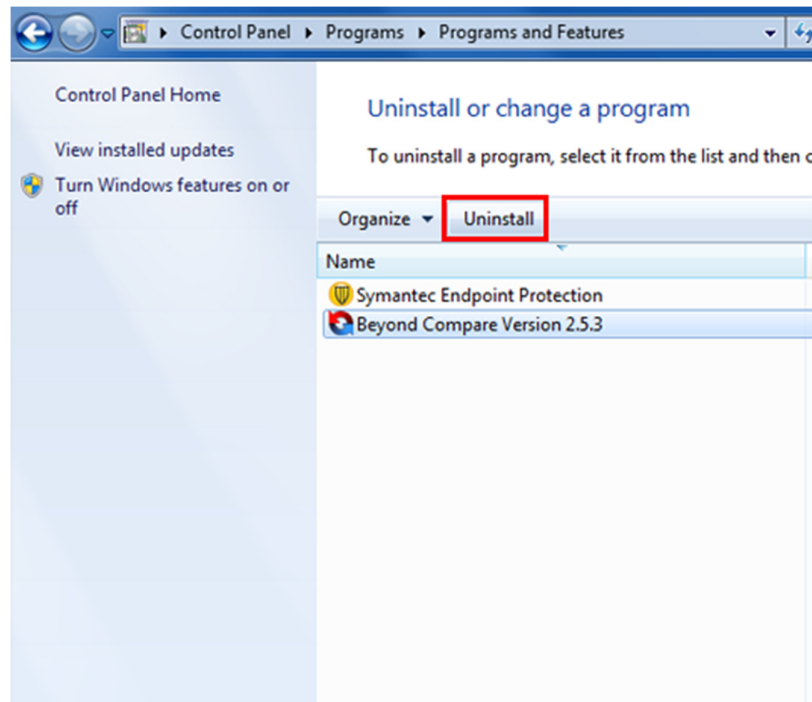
Control Panel ▸ Programs ▸ Programs and Features

Control Panel Home

View installed updates

Turn Windows features on or off

Uninstall or change a program

To uninstall a program, select it from the list and then c

Organize ▾ Uninstall

Name

Symantec Endpoint Protection

Beyond Compare Version 2.5.3